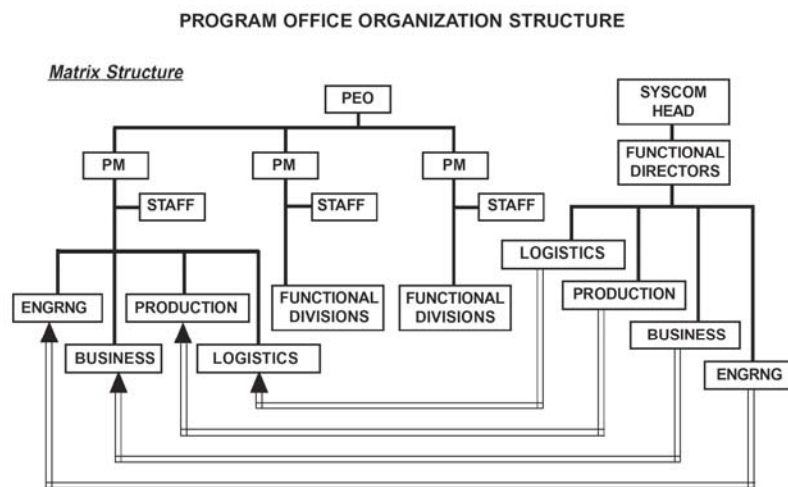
PROGRAM OFFICE ORGANIZATION STRUCTURE

Matrix Structure

PEO

PM

STAFF

PM

STAFF

PM

STAFF

SYSCOM HEAD

FUNCTIONAL DIRECTORS

LOGISTICS

ENGRNG

PRODUCTION

FUNCTIONAL DIVISIONS

FUNCTIONAL DIVISIONS

PRODUCTION

BUSINESS

LOGISTICS

BUSINESS

ENGRNG